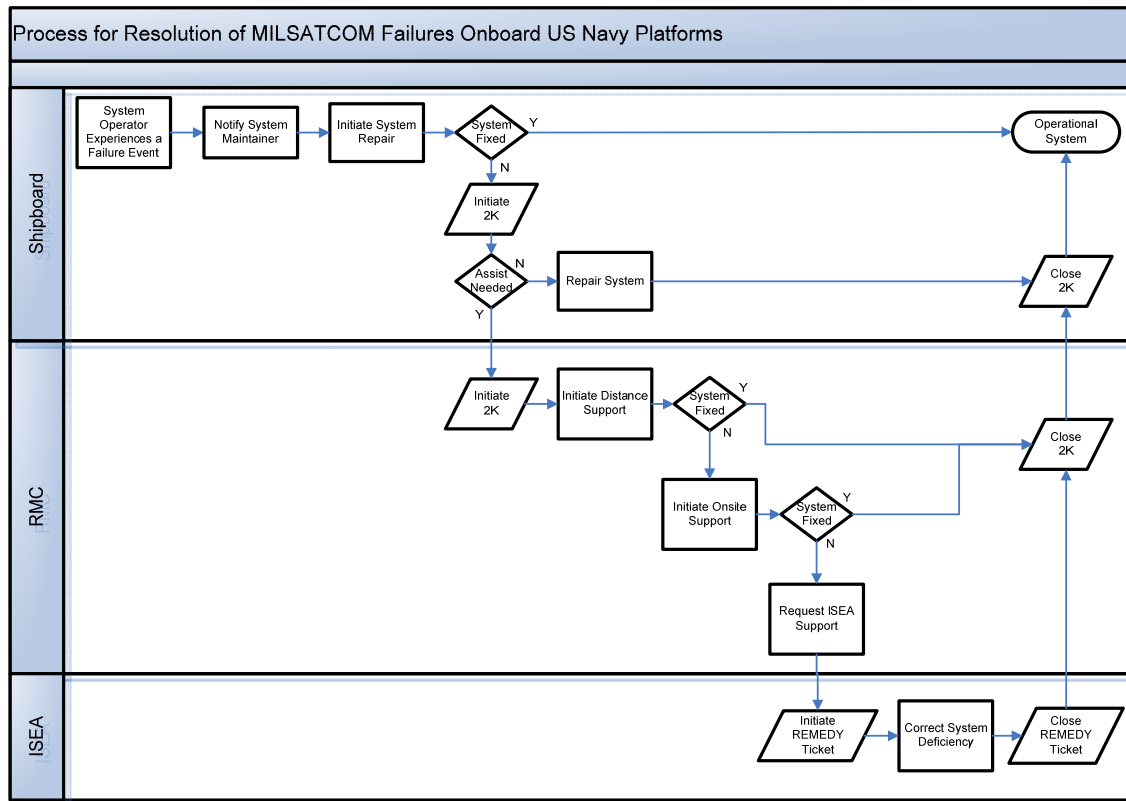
Process for Resolution of MILSATCOM Failures Onboard US Navy Platforms

Shipboard

System Operator Experiences a Failure Event

Notify System Maintainer

Initiate System Repair

System Fixed

Y

N

Operational System

Initiate 2K

Assist Needed

N

Y

Repair System

Close 2K

RMC

Initiate 2K

Initiate Distance Support

System Fixed

Y

N

Close 2K

Initiate Onsite Support

System Fixed

Y

N

Request ISEA Support

ISEA

Initiate REMEDY Ticket

Correct System Deficiency

Close REMEDY Ticket